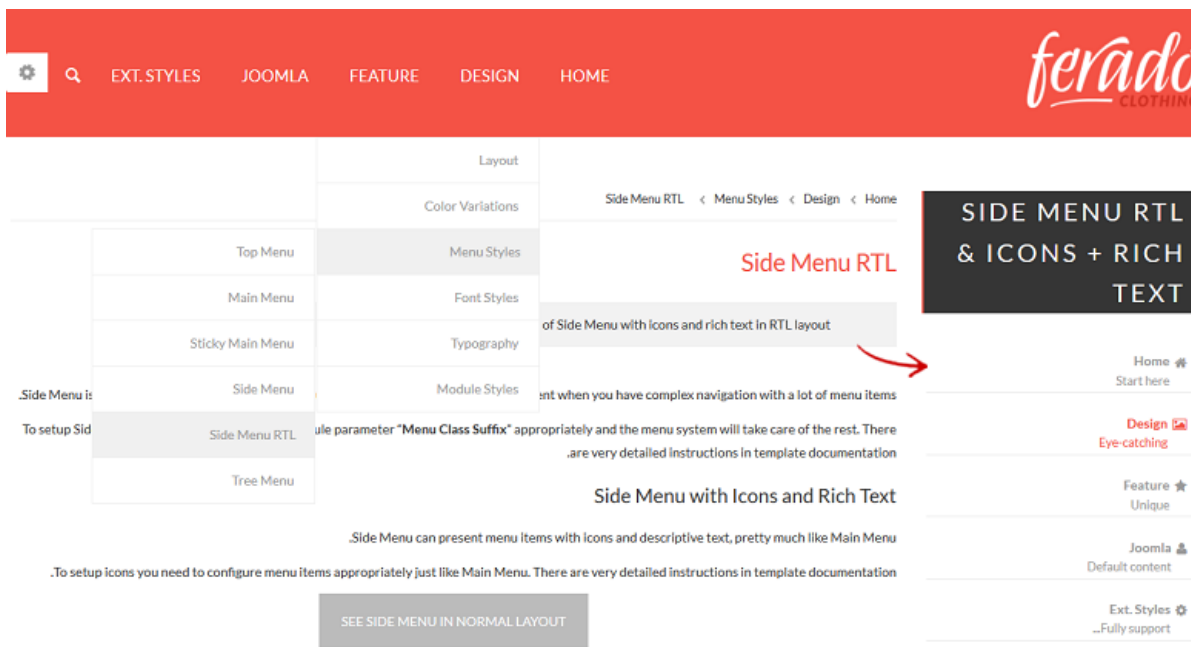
EXT. STYLES JOOMLA FEATURE DESIGN HOME

ferado
CLOTHING

Layout
Color Variations
Menu Styles
Font Styles
Typography
Module Styles

Top Menu
Main Menu
Sticky Main Menu
Side Menu
Side Menu RTL
Tree Menu

Side Menu RTL < Menu Styles < Design < Home

Side Menu RTL

of Side Menu with icons and rich text in RTL layout

.Side Menu is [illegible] ent when you have complex navigation with a lot of menu items

To setup Sid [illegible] ule parameter "Menu Class Suffix" appropriately and the menu system will take care of the rest. There .are very detailed instructions in template documentation

Side Menu with Icons and Rich Text

.Side Menu can present menu items with icons and descriptive text, pretty much like Main Menu

.To setup icons you need to configure menu items appropriately just like Main Menu. There are very detailed instructions in template documentation

SEE SIDE MENU IN NORMAL LAYOUT

SIDE MENU RTL & ICONS + RICH TEXT

Home
Start here

Design
Eye-catching

Feature
Unique

Joomla
Default content

Ext. Styles
...Fully support